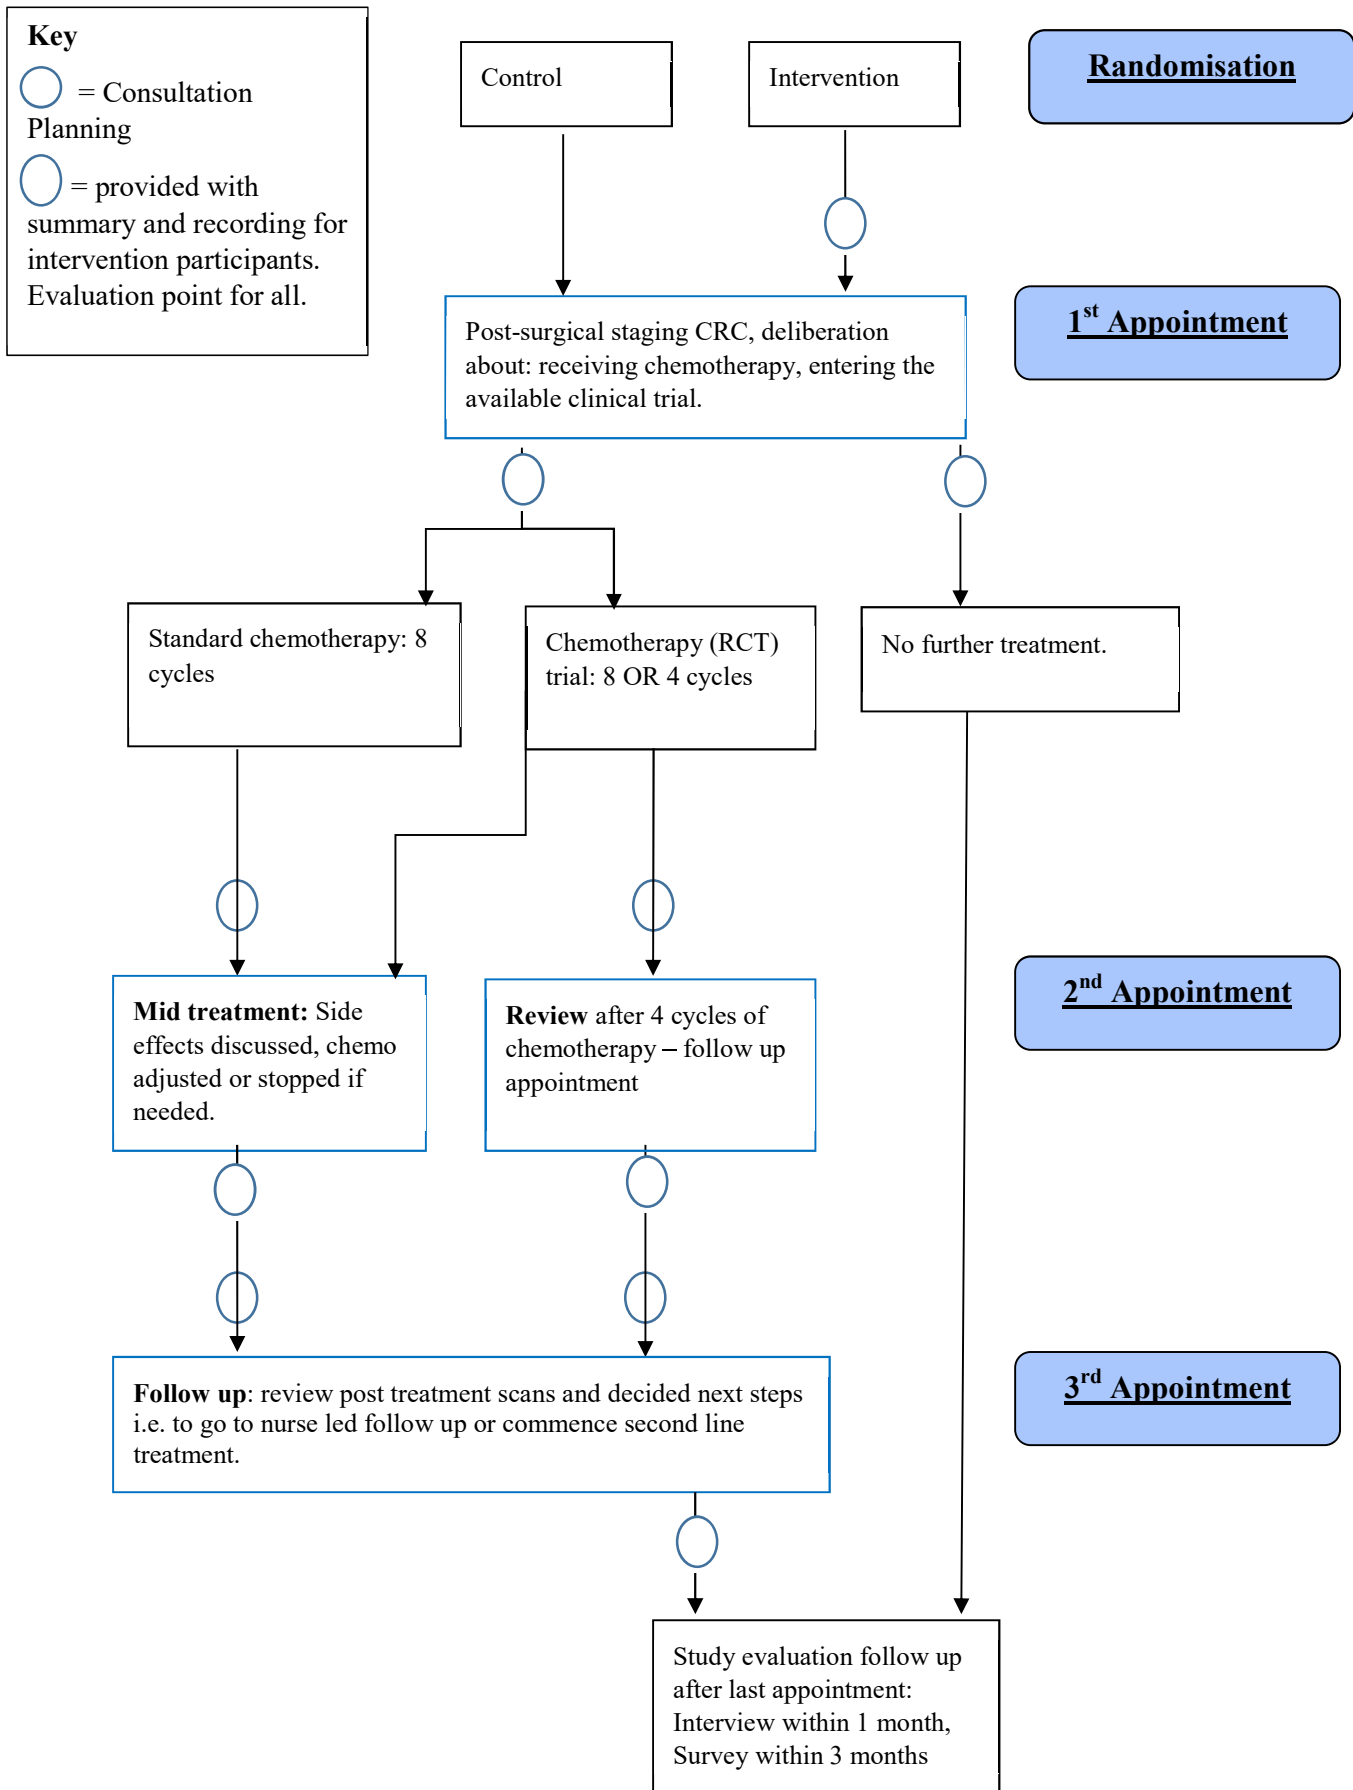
Key

= Consultation Planning

= provided with summary and recording for intervention participants. Evaluation point for all.

Control

Intervention

Randomisation

Post-surgical staging CRC, deliberation about: receiving chemotherapy, entering the available clinical trial.

1st Appointment

Standard chemotherapy: 8 cycles

Chemotherapy (RCT) trial: 8 OR 4 cycles

No further treatment.

Mid treatment: Side effects discussed, chemo adjusted or stopped if needed.

Review after 4 cycles of chemotherapy – follow up appointment

2nd Appointment

Follow up: review post treatment scans and decided next steps i.e. to go to nurse led follow up or commence second line treatment.

3rd Appointment

Study evaluation follow up after last appointment: Interview within 1 month, Survey within 3 months